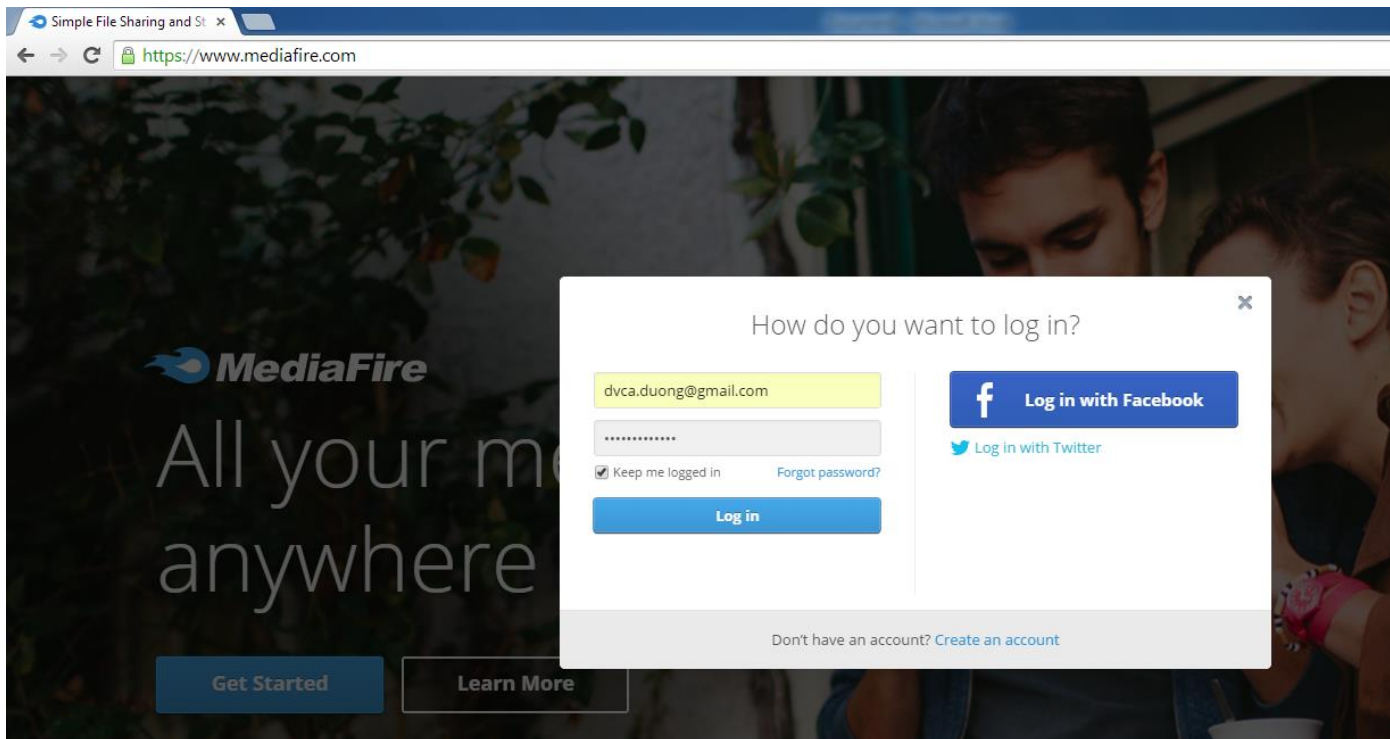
Simple File Sharing and St ×

https://www.mediafire.com

MediaFire

All your me

anywhere

Get Started

Learn More

How do you want to log in?

×

dvca.duong@gmail.com

•••••••••••••

Keep me logged in

Forgot password?

Log in

Log in with Facebook

Log in with Twitter

Don't have an account? Create an account